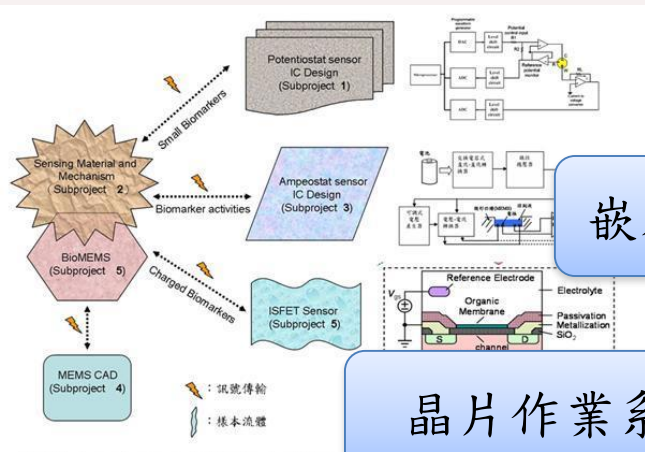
Potentiostat sensor IC Design (Subproject 1)

Small Biomarkers

Sensing Material and Mechanism (Subproject 2)

Biomarker activities

Ampeostat sensor IC Design (Subproject 3)

BioMEMS (Subproject 5)

Charged Biomarkers

ISFET Sensor (Subproject 5)

MEMS CAD (Subproject 4)

：訊號傳輸

：樣本流體

Reference Electrode

Electrolyte

Organic Membrane

Passivation

Metallization

$SiO_2$

S

D

channel

$V_g$

嵌

晶片作業系